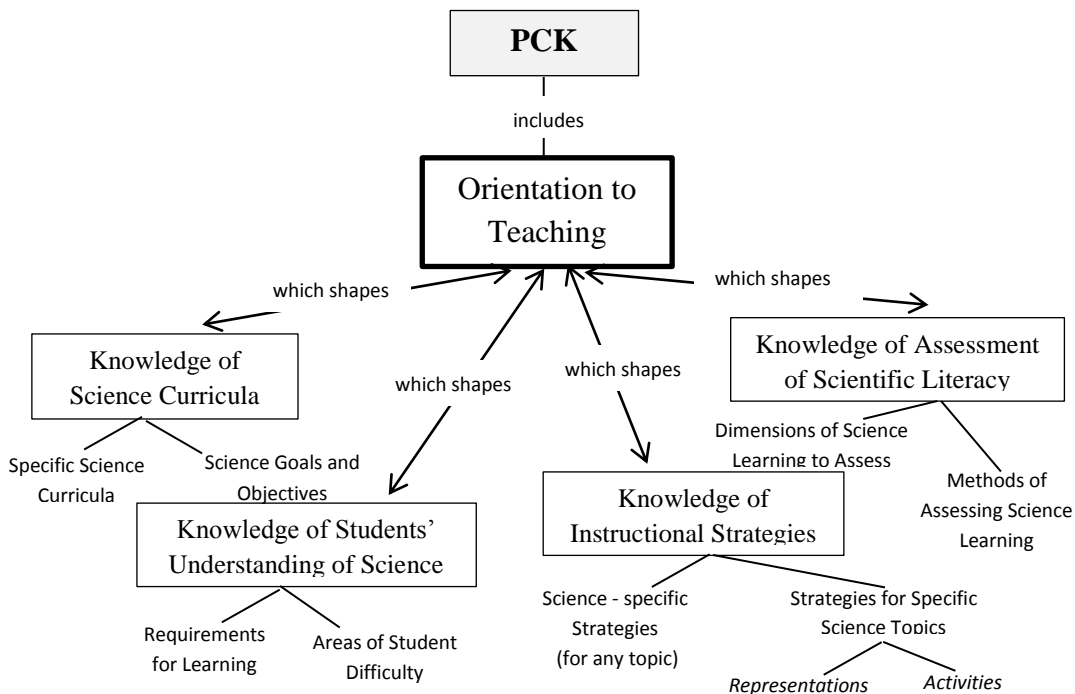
PCK

includes

Orientation to Teaching

which shapes

which shapes

which shapes

which shapes

Knowledge of Science Curricula

Specific Science Curricula

Science Goals and Objectives

Knowledge of Students' Understanding of Science

Requirements for Learning

Areas of Student Difficulty

Knowledge of Instructional Strategies

Science - specific Strategies (for any topic)

Strategies for Specific Science Topics

*Representations*

*Activities*

Knowledge of Assessment of Scientific Literacy

Dimensions of Science Learning to Assess

Methods of Assessing Science Learning